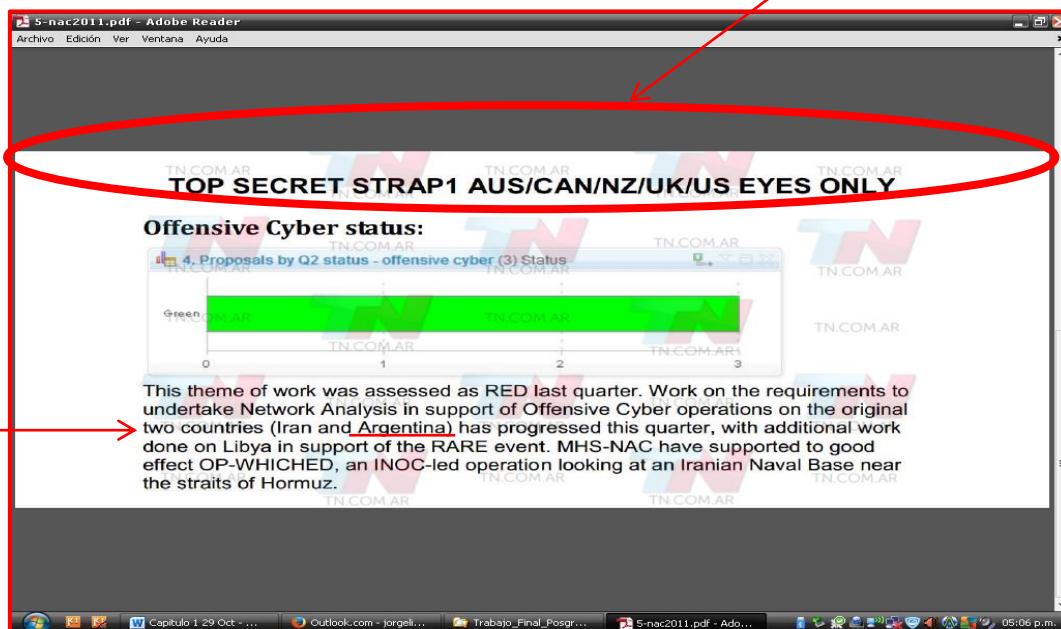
5-nac2011.pdf - Adobe Reader

Archivo Edición Ver Ventana Ayuda

TN.COM.AR

TOP SECRET STRAP1 AUS/CAN/NZ/UK/US EYES ONLY

Offensive Cyber status:

4. Proposals by Q2 status - offensive cyber (3) Status

Green

0 1 2 3

This theme of work was assessed as RED last quarter. Work on the requirements to undertake Network Analysis in support of Offensive Cyber operations on the original two countries (Iran and Argentina) has progressed this quarter, with additional work done on Libya in support of the RARE event. MHS-NAC have supported to good effect OP-WHICHED, an INOC-led operation looking at an Iranian Naval Base near the straits of Hormuz.

TN.COM.AR

Capitulo 1 29 Oct - ... Outlook.com - jorgeli... Trabajo_Final_Posgr... 5-nac2011.pdf - Ado... 05:06 p.m.